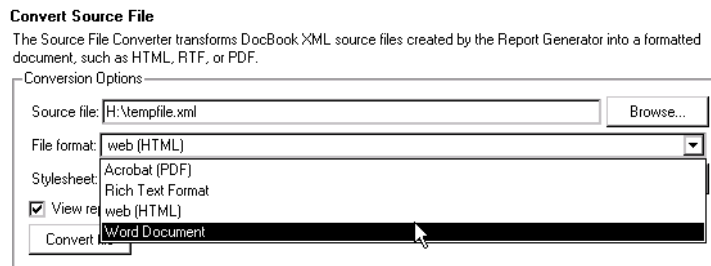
**Convert Source File**

The Source File Converter transforms DocBook XML source files created by the Report Generator into a formatted document, such as HTML, RTF, or PDF.

Conversion Options

Source file: H:\tempfile.xml

Browse...

File format: web (HTML)

Stylesheet:

Acrobat (PDF)

Rich Text Format

web (HTML)

Word Document

View re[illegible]

Convert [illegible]